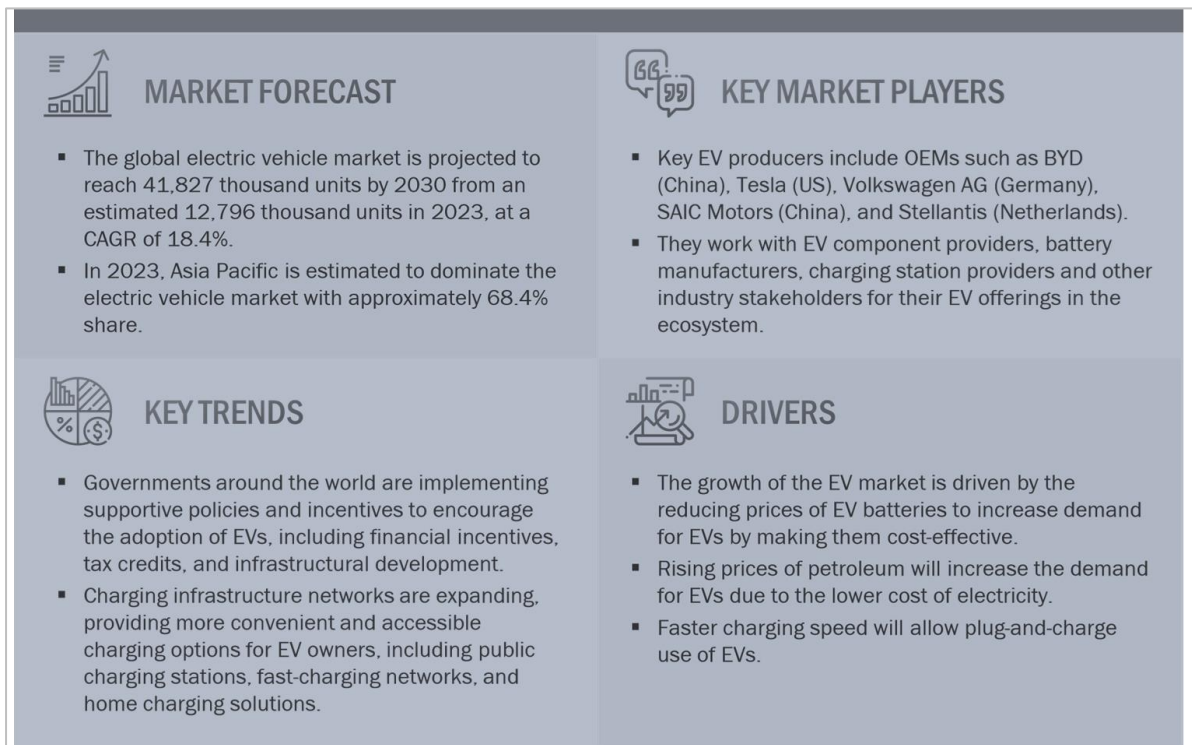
MARKET FORECAST

- The global electric vehicle market is projected to reach 41,827 thousand units by 2030 from an estimated 12,796 thousand units in 2023, at a CAGR of 18.4%.
- In 2023, Asia Pacific is estimated to dominate the electric vehicle market with approximately 68.4% share.

KEY MARKET PLAYERS

- Key EV producers include OEMs such as BYD (China), Tesla (US), Volkswagen AG (Germany), SAIC Motors (China), and Stellantis (Netherlands).
- They work with EV component providers, battery manufacturers, charging station providers and other industry stakeholders for their EV offerings in the ecosystem.

KEY TRENDS

- Governments around the world are implementing supportive policies and incentives to encourage the adoption of EVs, including financial incentives, tax credits, and infrastructural development.
- Charging infrastructure networks are expanding, providing more convenient and accessible charging options for EV owners, including public charging stations, fast-charging networks, and home charging solutions.

DRIVERS

- The growth of the EV market is driven by the reducing prices of EV batteries to increase demand for EVs by making them cost-effective.
- Rising prices of petroleum will increase the demand for EVs due to the lower cost of electricity.
- Faster charging speed will allow plug-and-charge use of EVs.